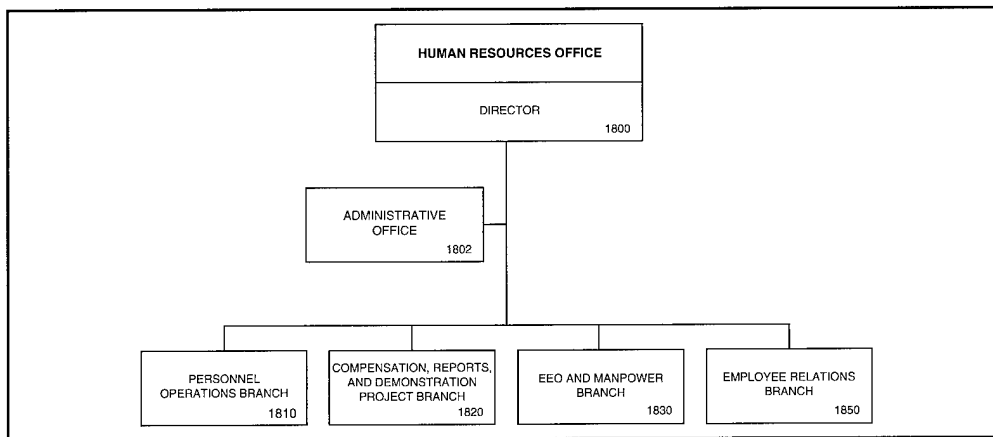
HUMAN RESOURCES OFFICE

DIRECTOR
1800

ADMINISTRATIVE OFFICE
1802

PERSONNEL OPERATIONS BRANCH
1810

COMPENSATION, REPORTS, AND DEMONSTRATION PROJECT BRANCH
1820

EEO AND MANPOWER BRANCH
1830

EMPLOYEE RELATIONS BRANCH
1850